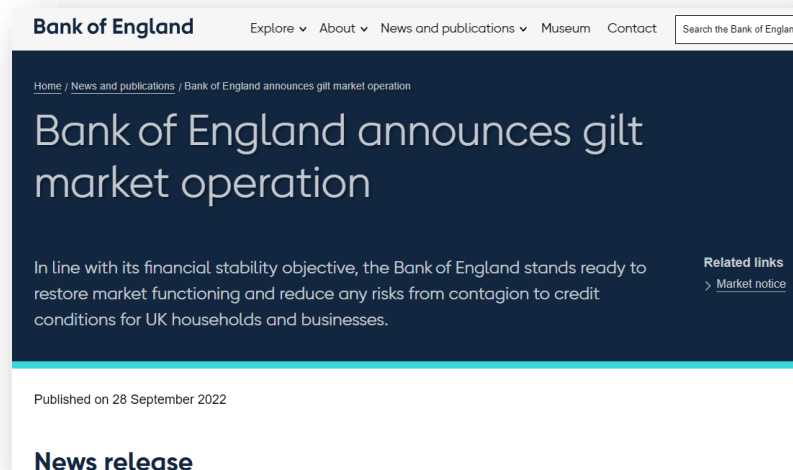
Bank of England

Explore About News and publications Museum Contact

Search the Bank of Englan

Home / News and publications / Bank of England announces gilt market operation

Bank of England announces gilt market operation

In line with its financial stability objective, the Bank of England stands ready to restore market functioning and reduce any risks from contagion to credit conditions for UK households and businesses.

Related links

Market notice

Published on 28 September 2022

News release